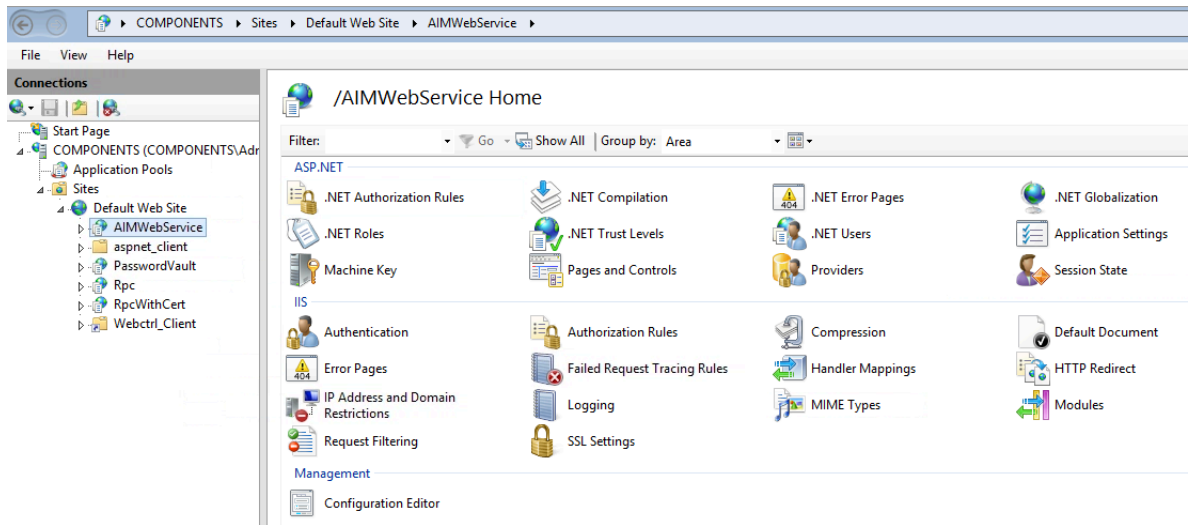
COMPONENTS ▸ Sites ▸ Default Web Site ▸ AIMWebService ▸

File View Help

Connections

Start Page
COMPONENTS (COMPONENTS\Adr
Application Pools
Sites
Default Web Site
AIMWebService
aspnet_client
PasswordVault
Rpc
RpcWithCert
Webctrl_Client

/AIMWebService Home

Filter: Go Show All Group by: Area

ASP.NET

.NET Authorization Rules
.NET Compilation
.NET Error Pages
.NET Globalization
.NET Roles
.NET Trust Levels
.NET Users
Application Settings
Machine Key
Pages and Controls
Providers
Session State

IIS

Authentication
Authorization Rules
Compression
Default Document
Error Pages
Failed Request Tracing Rules
Handler Mappings
HTTP Redirect
IP Address and Domain Restrictions
Logging
MIME Types
Modules
Request Filtering
SSL Settings

Management

Configuration Editor